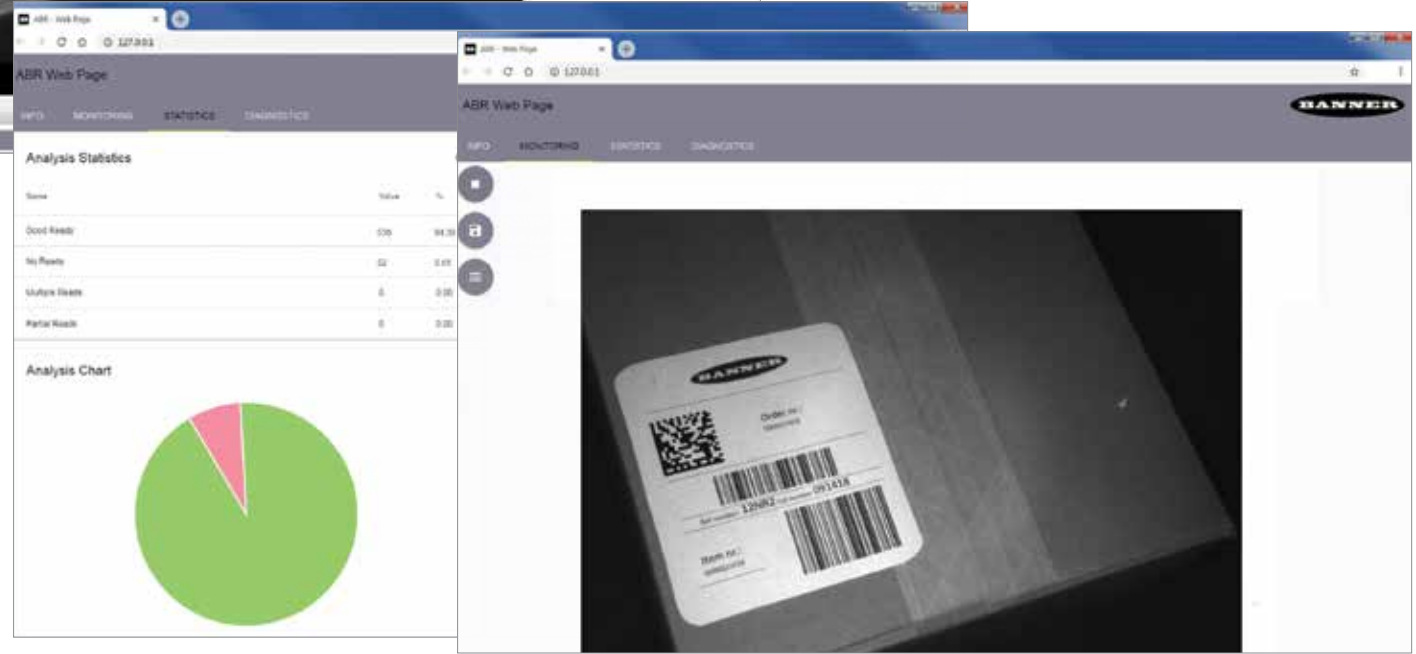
ABR - Web Page
127.0.0.1
ABR Web Page
INFO MONITORING STATISTICS DIAGNOSTICS
Analysis Statistics

| Name | Value | % |
|---|---|---|
| Good Reads | 336 | 94.38 |
| No Reads | 52 | 5.65 |
| Multiple Reads | 0 | 0.00 |
| Partial Reads | 0 | 0.00 |

Analysis Chart

ABR - Web Page
127.0.0.1
ABR Web Page
BANNER
INFO MONITORING STATISTICS DIAGNOSTICS
BANNER
Order no. /
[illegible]
12682 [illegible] 061418
Item no. /
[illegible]